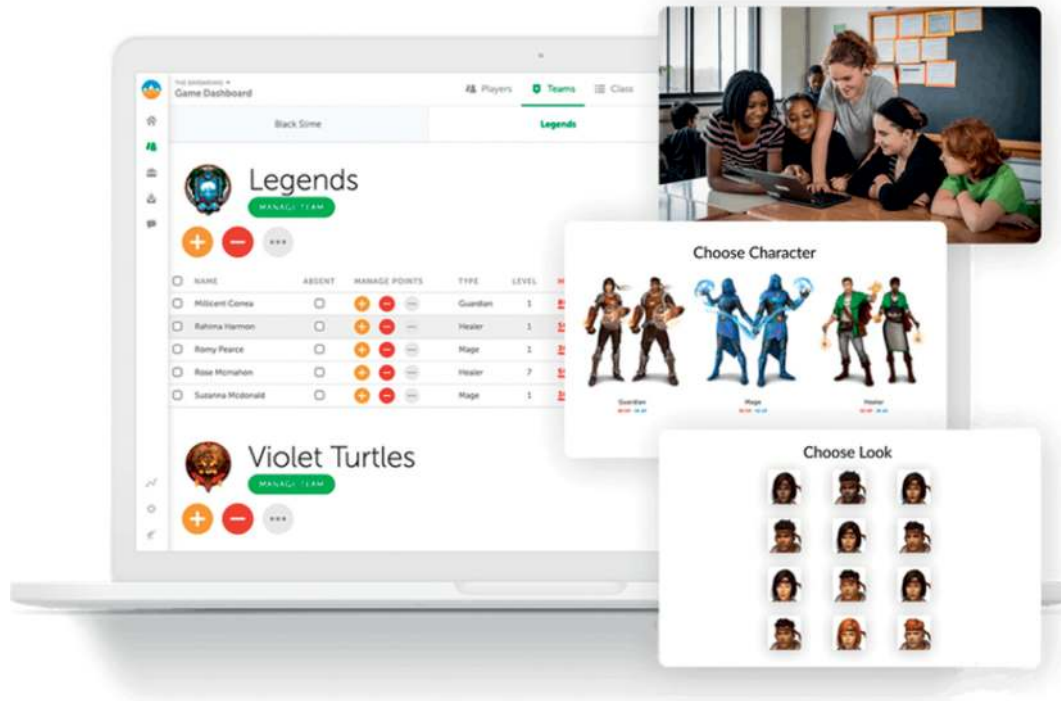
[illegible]
Game Dashboard

Players Teams Class

Black Slime Legends

Legends
MANAGE TEAM

| NAME | ABSENT | MANAGE POINTS | TYPE | LEVEL |
|---|---|---|---|---|
| Millicent Correa | | | Guardian | 1 |
| Rahima Harmon | | | Healer | 1 |
| Romy Pearce | | | Mage | 1 |
| Rose Mcmahon | | | Healer | 7 |
| Suzanna Mcdonald | | | Mage | 1 |

Violet Turtles
MANAGE TEAM

Choose Character

Guardian Mage Healer

Choose Look